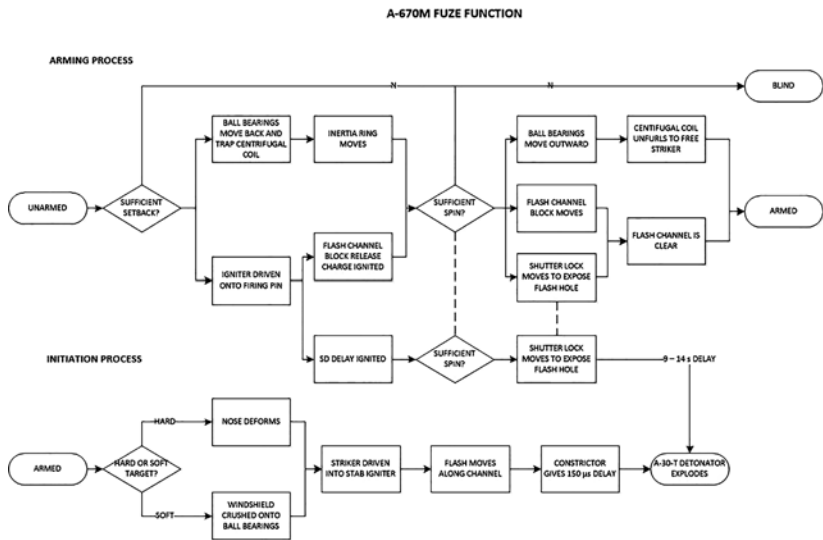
A-670M FUZE FUNCTION

ARMING PROCESS

N

N

BLIND

UNARMED

SUFFICIENT SETBACK?

BALL BEARINGS MOVE BACK AND TRAP CENTRIFUGAL COIL

INERTIA RING MOVES

IGNITER DRIVEN ONTO FIRING PIN

FLASH CHANNEL BLOCK RELEASE CHARGE IGNITED

SUFFICIENT SPIN?

BALL BEARINGS MOVE OUTWARD

CENTIFUGAL COIL UNFURLS TO FREE STRIKER

FLASH CHANNEL BLOCK MOVES

SHUTTER LOCK MOVES TO EXPOSE FLASH HOLE

FLASH CHANNEL IS CLEAR

ARMED

INITIATION PROCESS

SD DELAY IGNITED

SUFFICIENT SPIN?

SHUTTER LOCK MOVES TO EXPOSE FLASH HOLE

9 – 14 s DELAY

ARMED

HARD OR SOFT TARGET?

HARD

SOFT

NOSE DEFORMS

WINDSHIELD CRUSHED ONTO BALL BEARINGS

STRIKER DRIVEN INTO STAB IGNITER

FLASH MOVES ALONG CHANNEL

CONSTRICTOR GIVES 150 μs DELAY

A-30-T DETONATOR EXPLODES